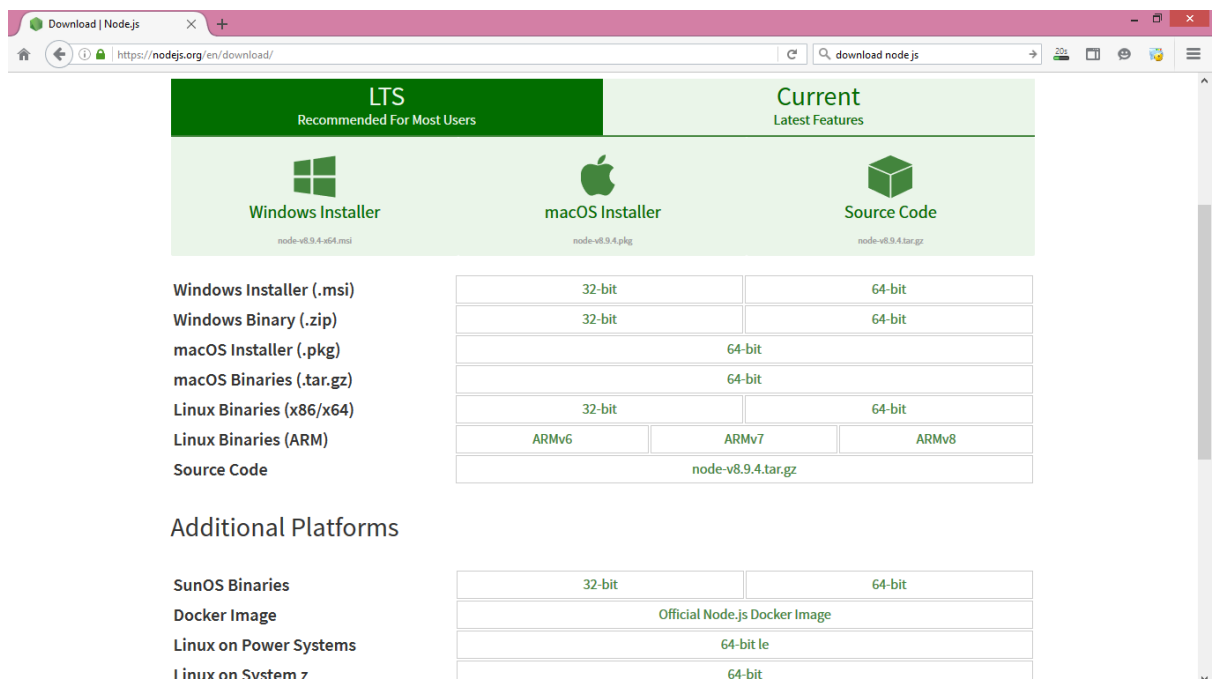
Download | Node.js
https://nodejs.org/en/download/
download node.js

LTS
Recommended For Most Users

Current
Latest Features

Windows Installer
node-v8.9.4-x64.msi

macOS Installer
node-v8.9.4.pkg

Source Code
node-v8.9.4.tar.gz

| | | |
|---|---|---|
| Windows Installer (.msi) | 32-bit | 64-bit |
| Windows Binary (.zip) | 32-bit | 64-bit |
| macOS Installer (.pkg) | 64-bit | |
| macOS Binaries (.tar.gz) | 64-bit | |
| Linux Binaries (x86/x64) | 32-bit | 64-bit |
| Linux Binaries (ARM) | ARMv6 | ARMv7 | ARMv8 |
| Source Code | node-v8.9.4.tar.gz | |

Additional Platforms

| | | |
|---|---|---|
| SunOS Binaries | 32-bit | 64-bit |
| Docker Image | Official Node.js Docker Image | |
| Linux on Power Systems | 64-bit le | |
| Linux on System z | 64-bit | |